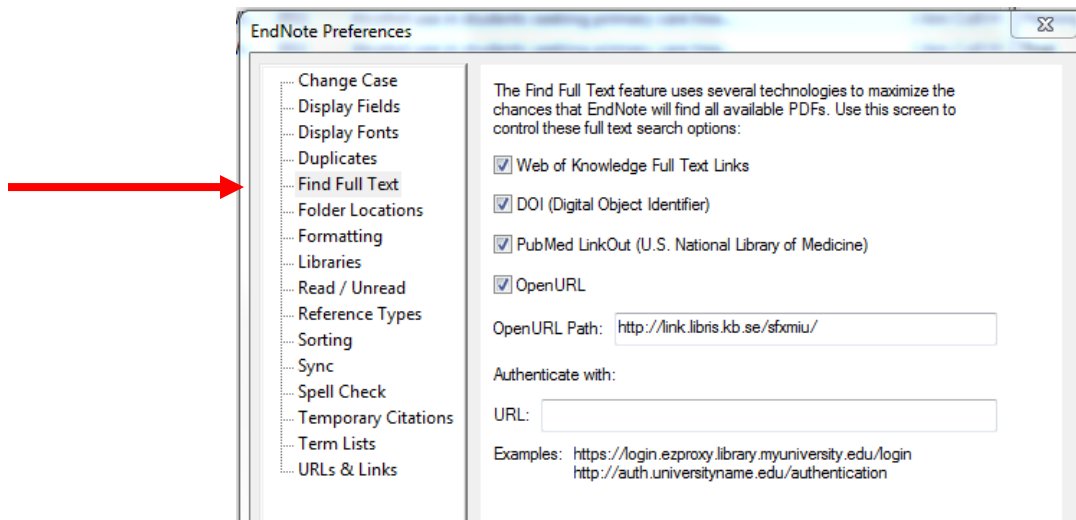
EndNote Preferences

Change Case
Display Fields
Display Fonts
Duplicates
Find Full Text
Folder Locations
Formatting
Libraries
Read / Unread
Reference Types
Sorting
Sync
Spell Check
Temporary Citations
Term Lists
URLs & Links

The Find Full Text feature uses several technologies to maximize the chances that EndNote will find all available PDFs. Use this screen to control these full text search options:

Web of Knowledge Full Text Links

DOI (Digital Object Identifier)

PubMed LinkOut (U.S. National Library of Medicine)

OpenURL

OpenURL Path: http://link.libris.kb.se/sfxmiu/

Authenticate with:

URL:

Examples: https://login.ezproxy.library.myuniversity.edu/login
http://auth.universityname.edu/authentication